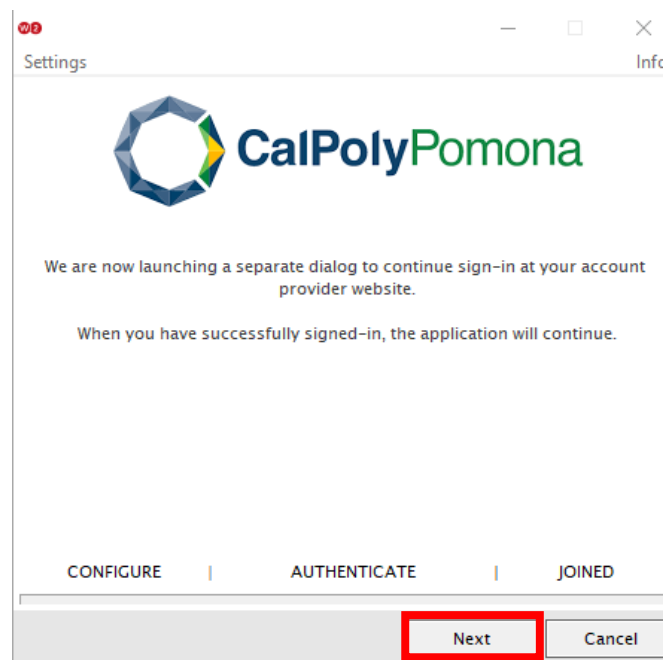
Settings

Info

CalPolyPomona

We are now launching a separate dialog to continue sign-in at your account provider website.

When you have successfully signed-in, the application will continue.

CONFIGURE | AUTHENTICATE | JOINED

Next

Cancel